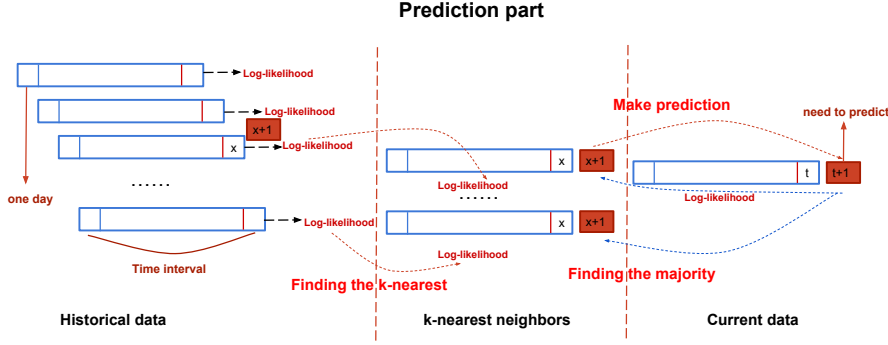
Prediction part

Log-likelihood

Log-likelihood

x+1

x

Log-likelihood

one day

......

Log-likelihood

Time interval

Finding the k-nearest

Historical data

Log-likelihood

x

x+1

......

x

x+1

Log-likelihood

k-nearest neighbors

Make prediction

Finding the majority

need to predict

t

t+1

Log-likelihood

Current data